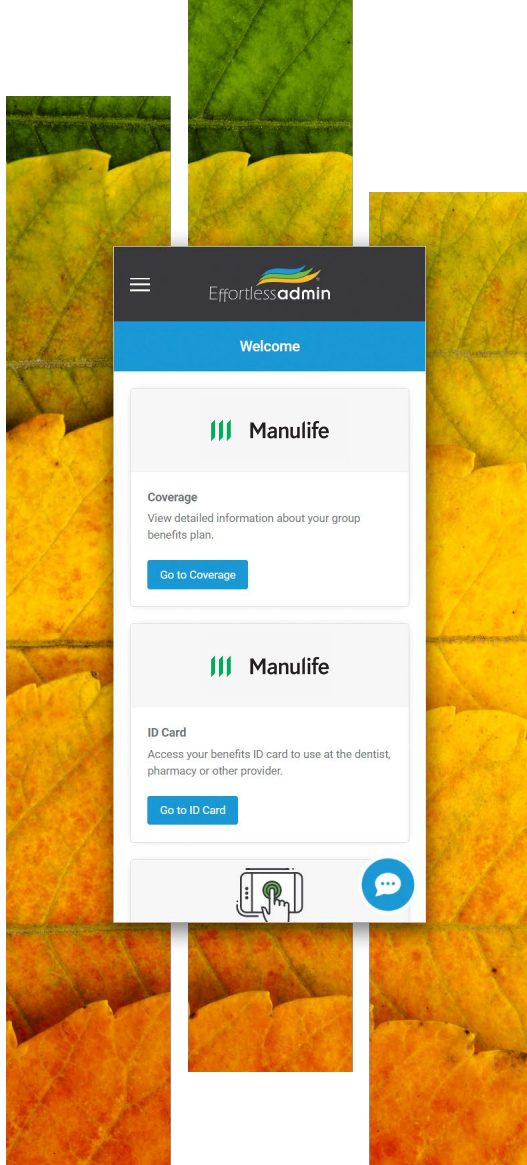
Effortlessadmin

Welcome

Manulife

Coverage

View detailed information about your group benefits plan.

Go to Coverage

Manulife

ID Card

Access your benefits ID card to use at the dentist, pharmacy or other provider.

Go to ID Card